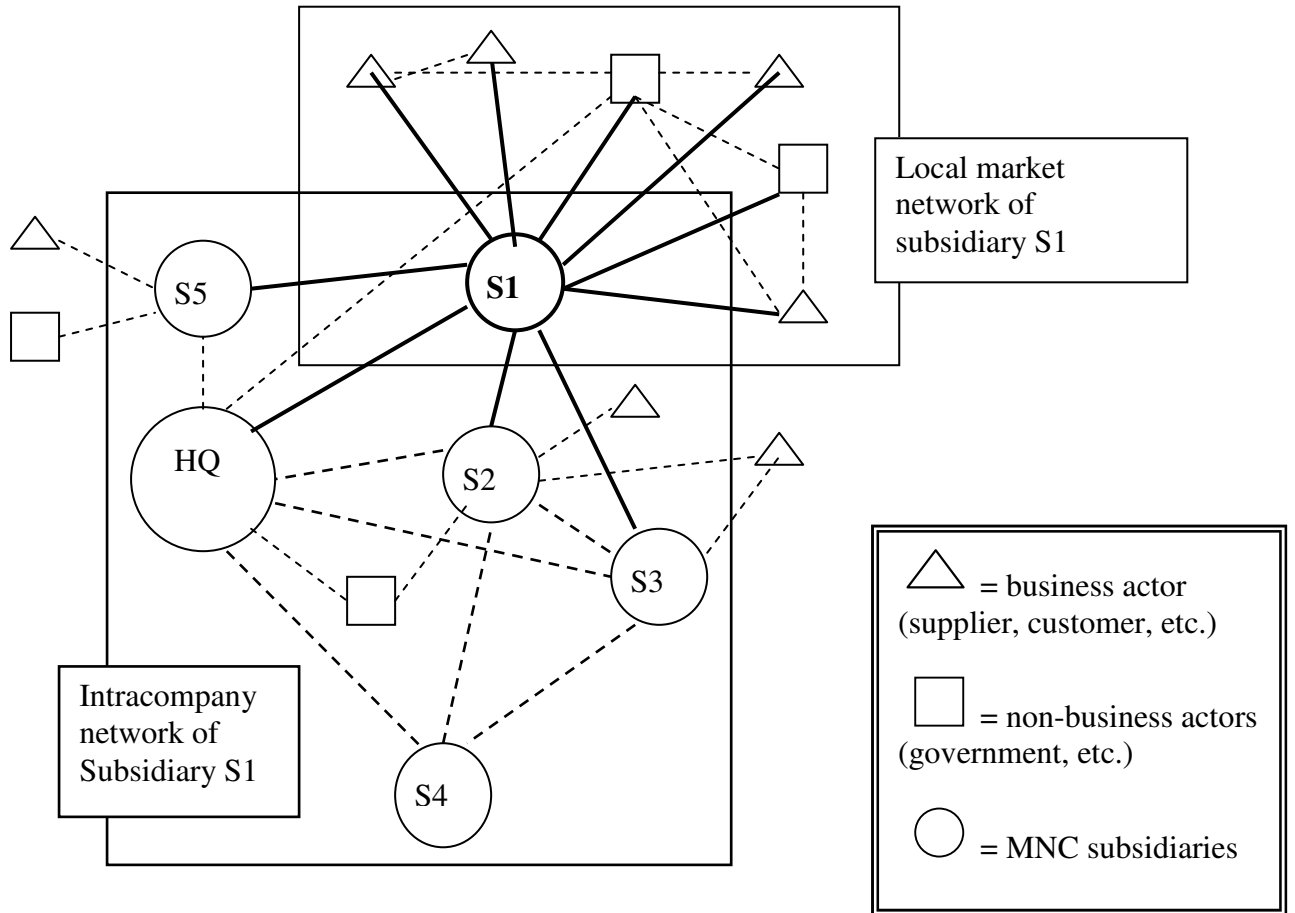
Local market network of subsidiary S1

S5

S1

HQ

S2

S3

S4

Intracompany network of Subsidiary S1

= business actor (supplier, customer, etc.)

= non-business actors (government, etc.)

= MNC subsidiaries